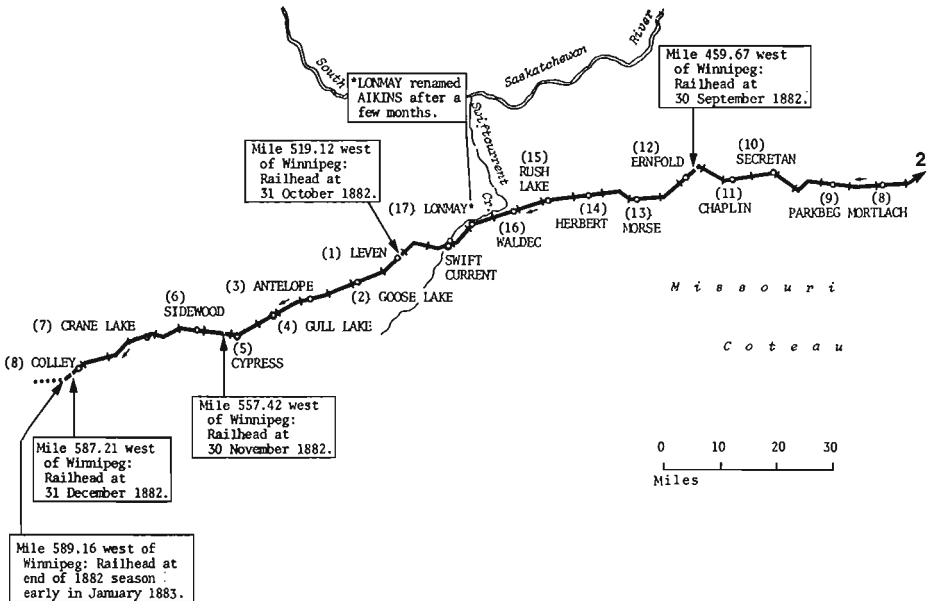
South Saskatchewan River

*LONMAY renamed AIKINS after a few months.

Swiftcurrent Cr.

Mile 459.67 west of Winnipeg: Railhead at 30 September 1882.

Mile 519.12 west of Winnipeg: Railhead at 31 October 1882.

(15) RUSH LAKE

(12) ERNFOLD

(10) SECRETAN

2

(17) LONMAY*

(16) WALDEC

(14) HERBERT

(13) MORSE

(11) CHAPLIN

(9) PARKBEG

(8) MORTLACH

(1) LEVEN

SWIFT CURRENT

(3) ANTELOPE

(2) GOOSE LAKE

(6) SIDEWOOD

(7) CRANE LAKE

(4) GULL LAKE

(5) CYPRESS

(8) COLLEY

Missouri

Coteau

Mile 557.42 west of Winnipeg: Railhead at 30 November 1882.

Mile 587.21 west of Winnipeg: Railhead at 31 December 1882.

0 10 20 30
Miles

Mile 589.16 west of Winnipeg: Railhead at end of 1882 season : early in January 1883.